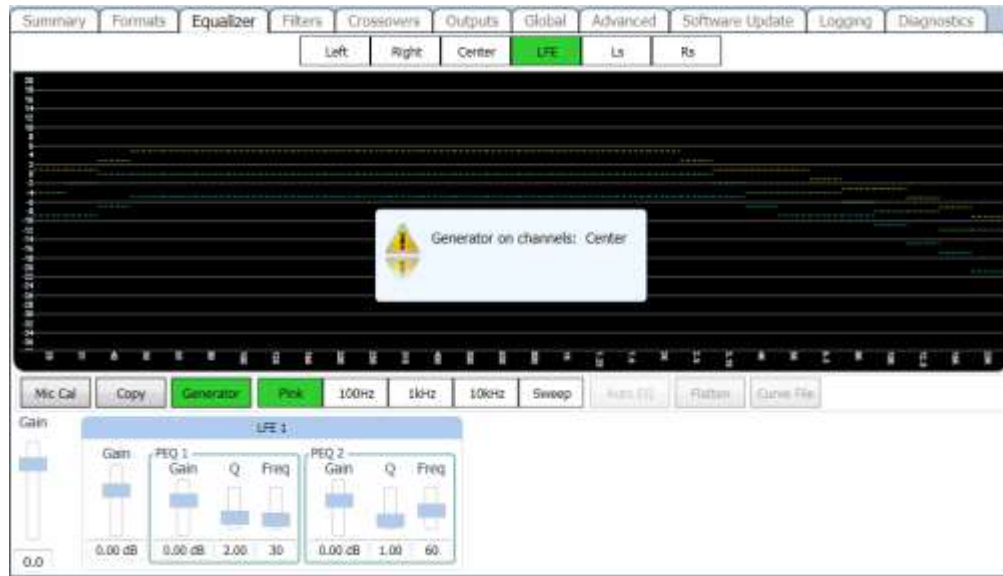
Summary Formats Equalizer Filters Crossovers Outputs Global Advanced Software Update Logging Diagnostics

Left Right Center LFE Ls Rs

Generator on channels: Center

Mic Cal Copy Generator Pink 100Hz 1kHz 10kHz Sweep Auto EQ Flatten Curve File

Gain

LFE 1

Gain

PEQ 1
Gain Q Freq

PEQ 2
Gain Q Freq

0.00 dB 0.00 dB 2.00 30 0.00 dB 1.00 60

0.0